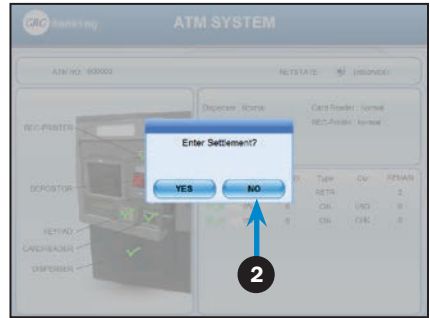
GRG Banking ATM SYSTEM

ATM NO: 000000

NETSTATE: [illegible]

REC-PRINTER

DEPOSITOR

KEYPAD

CARDREADER

DISPENSER

Dispenser: Normal

Card Reader: Normal

REC-Printer: Normal

Enter Settlement?

YES

NO

Type

Cur

RETA

CNL

USD

CNL

CNL

2